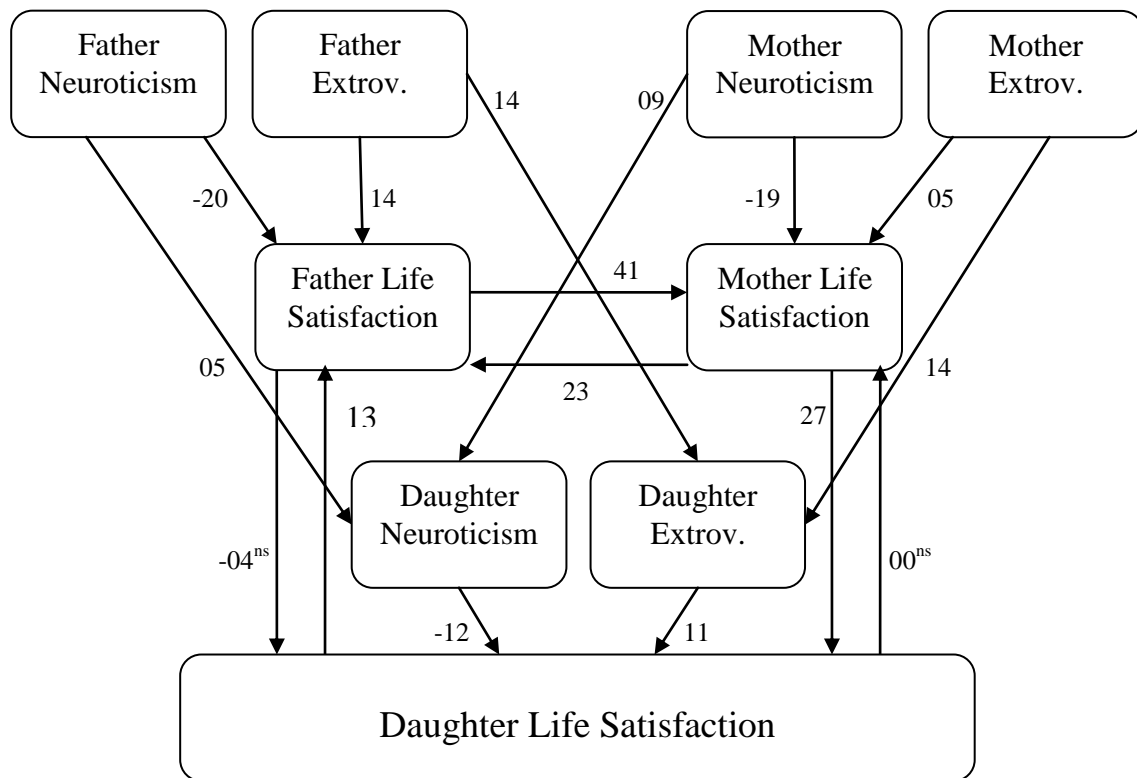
Father Neuroticism

Father Extrov.

Mother Neuroticism

Mother Extrov.

14

09

-20

14

-19

05

Father Life Satisfaction

41

Mother Life Satisfaction

05

23

14

13

27

Daughter Neuroticism

Daughter Extrov.

$-04^{ns}$

$00^{ns}$

-12

11

Daughter Life Satisfaction